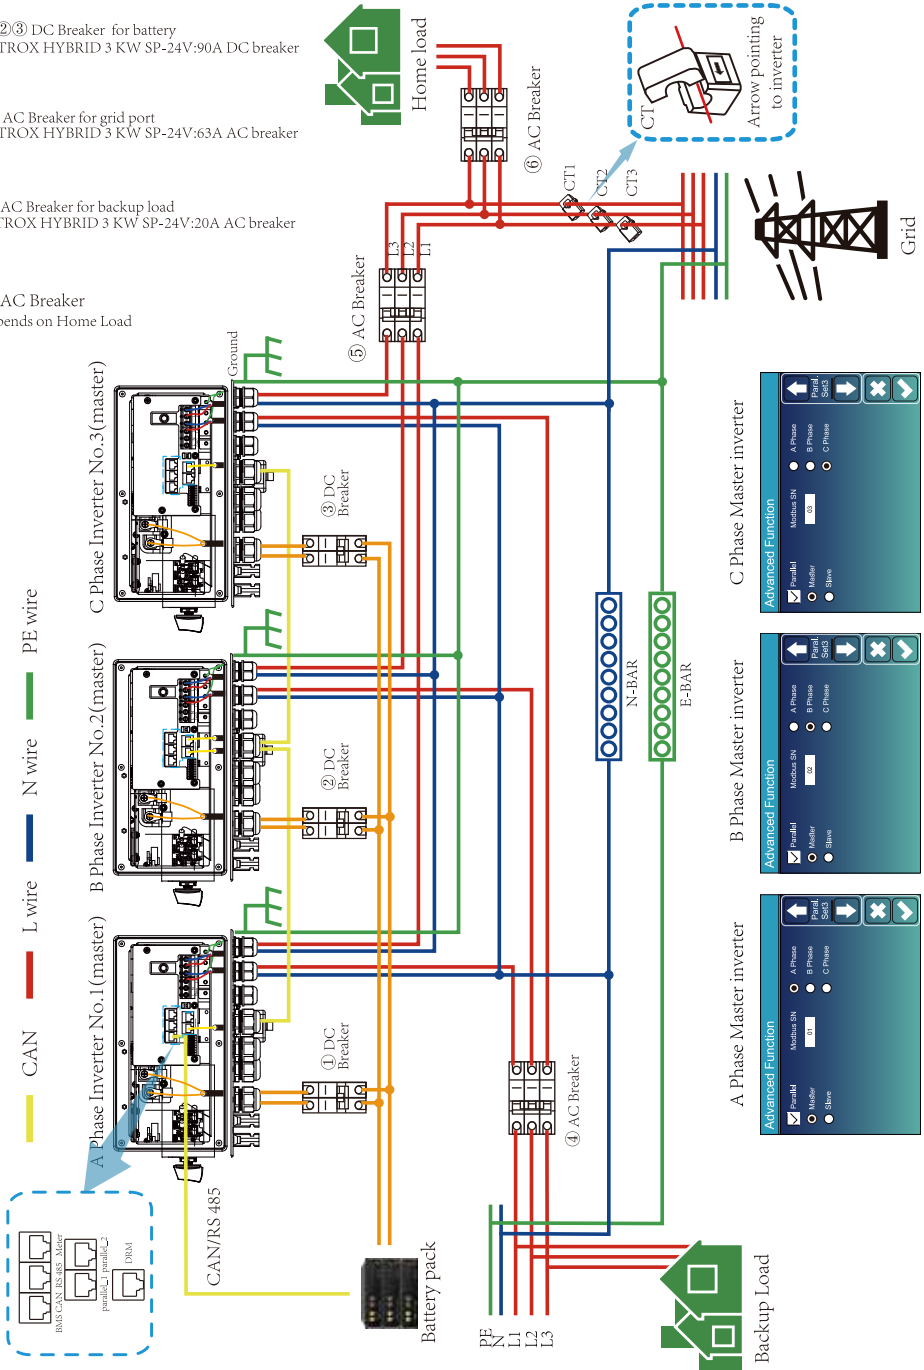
②③ DC Breaker for battery
TROX HYBRID 3 KW SP-24V:90A DC breaker

AC Breaker for grid port
TROX HYBRID 3 KW SP-24V:63A AC breaker

AC Breaker for backup load
TROX HYBRID 3 KW SP-24V:20A AC breaker

AC Breaker
pends on Home Load

Home load

⑥ AC Breaker

CT

Arrow pointing to inverter

CT1
CT2
CT3

Grid

L3 L2 L1

⑤ AC Breaker

Ground

C Phase Inverter No.3(master)

③ DC Breaker

B Phase Inverter No.2(master)

② DC Breaker

A Phase Inverter No.1(master)

① DC Breaker

PE wire

N wire

L wire

CAN

N-BAR

E-BAR

④ AC Breaker

C Phase Master inverter

B Phase Master inverter

A Phase Master inverter

Advanced Function
Parallel
Master
Slave
Modbus SN
03
A Phase
B Phase
C Phase
Paral. Set3

Advanced Function
Parallel
Master
Slave
Modbus SN
02
A Phase
B Phase
C Phase
Paral. Set3

Advanced Function
Parallel
Master
Slave
Modbus SN
01
A Phase
B Phase
C Phase
Paral. Set3

BMS CAN RS 485 Meter
parallel_1 parallel_2
DRM

CAN/RS 485

Battery pack

PE
N
L1
L2
L3

Backup Load